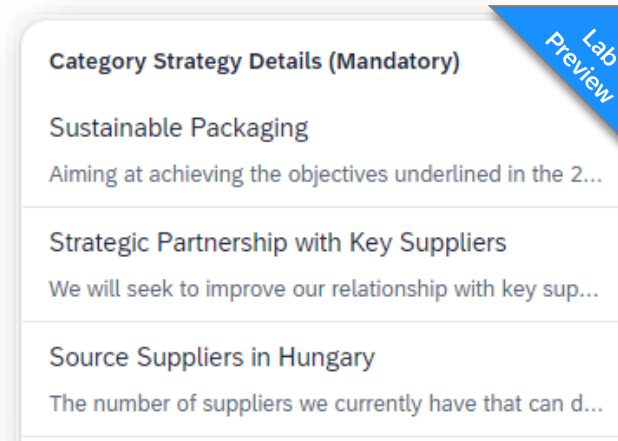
Lab Preview

Category Strategy Details (Mandatory)

Sustainable Packaging

Aiming at achieving the objectives underlined in the 2...

Strategic Partnership with Key Suppliers

We will seek to improve our relationship with key sup...

Source Suppliers in Hungary

The number of suppliers we currently have that can d...